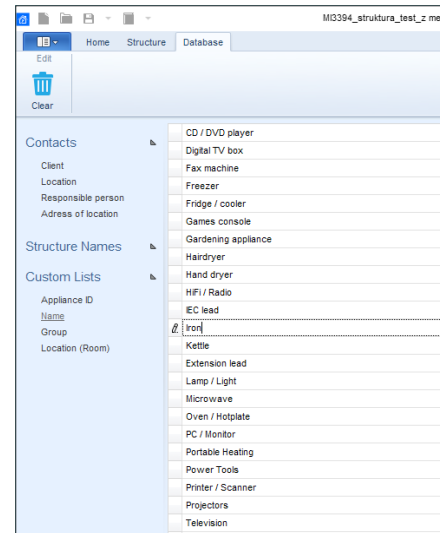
MI3394_struktura_test_z me

Home Structure Database

Edit

Clear

Contacts

Client
Location
Responsible person
Adress of location

Structure Names

Custom Lists

Appliance ID
Name
Group
Location (Room)

CD / DVD player
Digital TV box
Fax machine
Freezer
Fridge / cooler
Games console
Gardening appliance
Hairdryer
Hand dryer
HiFi / Radio
IEC lead
Iron
Kettle
Extension lead
Lamp / Light
Microwave
Oven / Hotplate
PC / Monitor
Portable Heating
Power Tools
Printer / Scanner
Projectors
Television